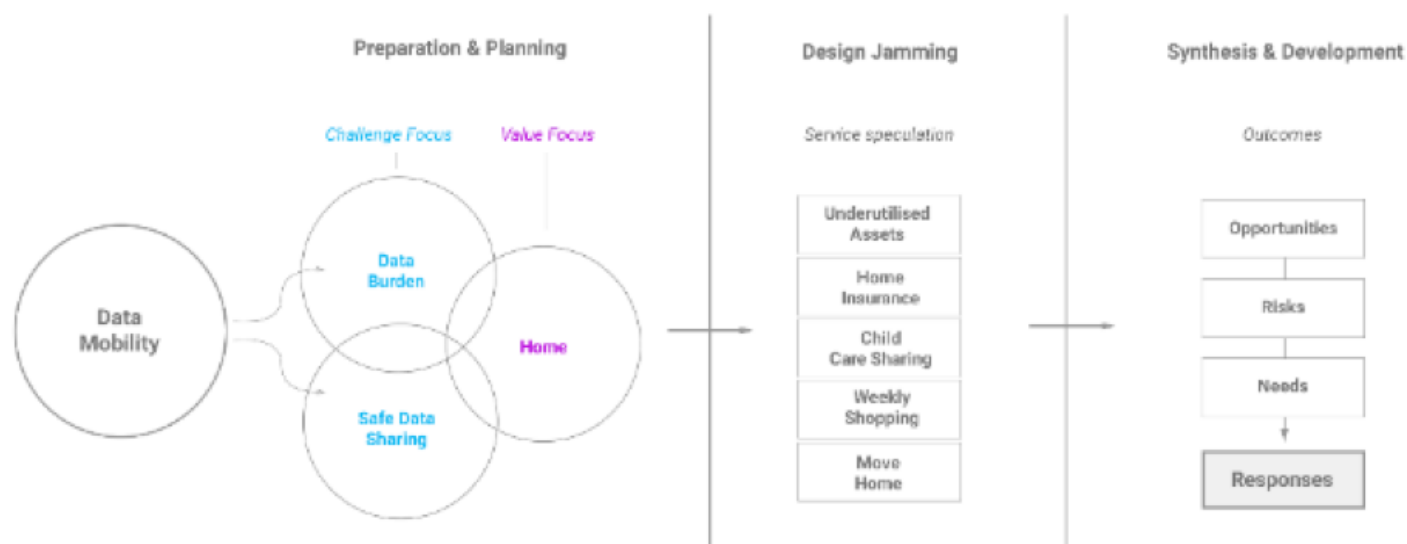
Preparation & Planning

Challenge Focus

Value Focus

Data Mobility

Data Burden

Safe Data Sharing

Home

Design Jamming

Service speculation

Underutilised Assets

Home Insurance

Child Care Sharing

Weekly Shopping

Move Home

Synthesis & Development

Outcomes

Opportunities

Risks

Needs

Responses